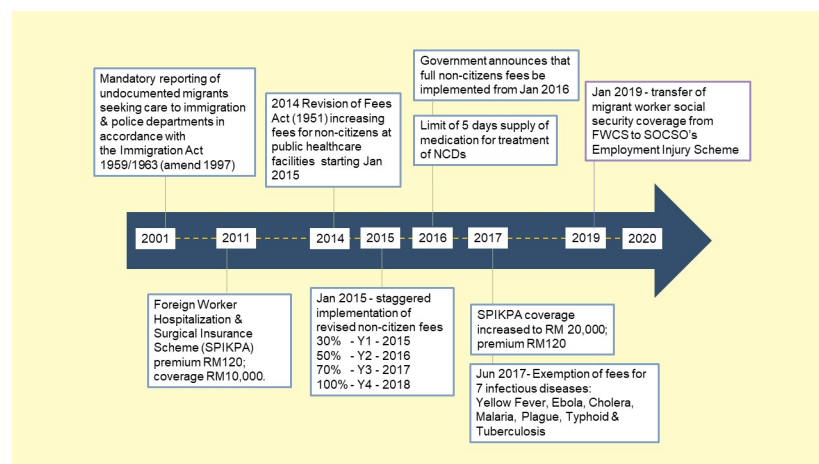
Mandatory reporting of undocumented migrants seeking care to immigration & police departments in accordance with the Immigration Act 1959/1963 (amend 1997)

2014 Revision of Fees Act (1951) increasing fees for non-citizens at public healthcare facilities starting Jan 2015

Government announces that full non-citizens fees be implemented from Jan 2016

Limit of 5 days supply of medication for treatment of NCDs

Jan 2019 - transfer of migrant worker social security coverage from FWCS to SOCSO's Employment Injury Scheme

2001 2011 2014 2015 2016 2017 2019 2020

Foreign Worker Hospitalization & Surgical Insurance Scheme (SPIKPA) premium RM120; coverage RM10,000.

Jan 2015 - staggered implementation of revised non-citizen fees
30% - Y1 - 2015
50% - Y2 - 2016
70% - Y3 - 2017
100% - Y4 - 2018

SPIKPA coverage increased to RM 20,000; premium RM120

Jun 2017- Exemption of fees for 7 infectious diseases: Yellow Fever, Ebola, Cholera, Malaria, Plague, Typhoid & Tuberculosis